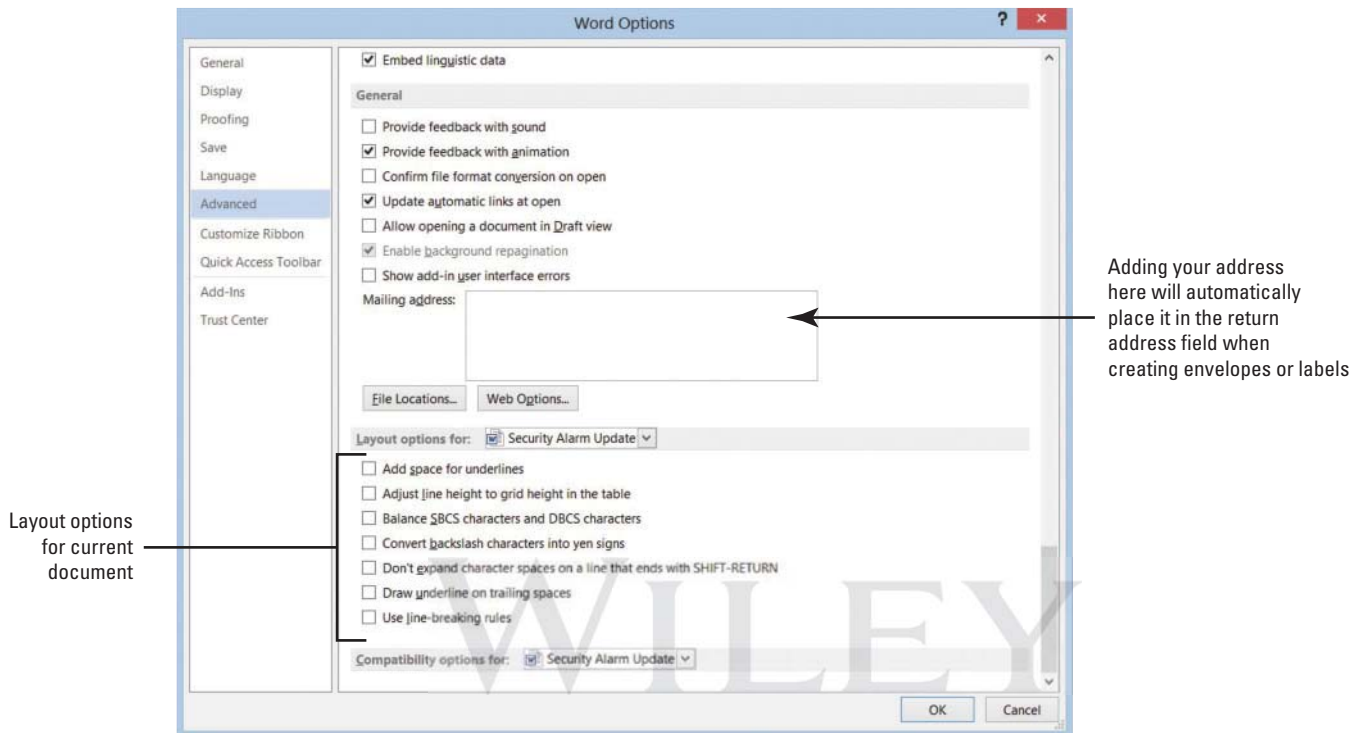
Word Options

?

General
Display
Proofing
Save
Language
Advanced
Customize Ribbon
Quick Access Toolbar
Add-Ins
Trust Center

Embed linguistic data

General

Provide feedback with sound
Provide feedback with animation
Confirm file format conversion on open
Update automatic links at open
Allow opening a document in Draft view
Enable background repagination
Show add-in user interface errors
Mailing address:

File Locations...
Web Options...

Layout options for: Security Alarm Update

Add space for underlines
Adjust line height to grid height in the table
Balance SBCS characters and DBCS characters
Convert backslash characters into yen signs
Don't expand character spaces on a line that ends with SHIFT-RETURN
Draw underline on trailing spaces
Use line-breaking rules

Compatibility options for: Security Alarm Update

OK
Cancel

Adding your address here will automatically place it in the return address field when creating envelopes or labels

Layout options for current document

WILEY